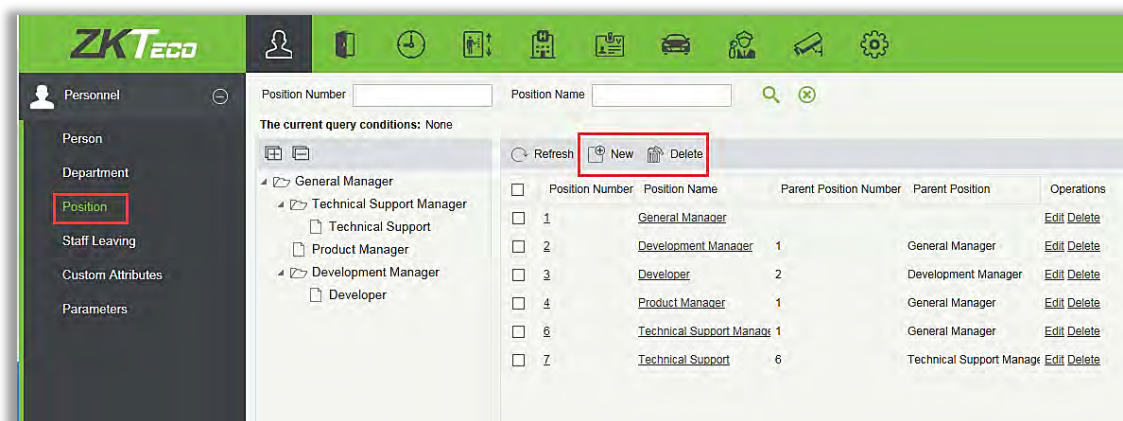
ZKTeco

Personnel

Person
Department
Position
Staff Leaving
Custom Attributes
Parameters

Position Number
Position Name

The current query conditions: None

General Manager
Technical Support Manager
Technical Support
Product Manager
Development Manager
Developer

Refresh New Delete

| | Position Number | Position Name | Parent Position Number | Parent Position | Operations |
|---|---|---|---|---|---|
| ☐ | 1 | General Manager | | | Edit Delete |
| ☐ | 2 | Development Manager | 1 | General Manager | Edit Delete |
| ☐ | 3 | Developer | 2 | Development Manager | Edit Delete |
| ☐ | 4 | Product Manager | 1 | General Manager | Edit Delete |
| ☐ | 6 | Technical Support Manage | 1 | General Manager | Edit Delete |
| ☐ | 7 | Technical Support | 6 | Technical Support Manage | Edit Delete |